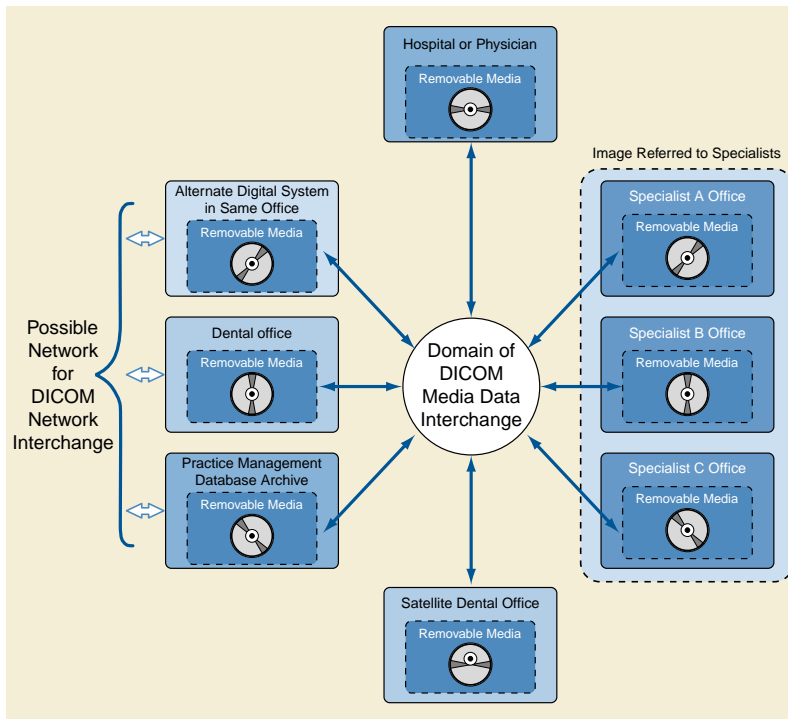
Hospital or Physician

Removable Media

Image Referred to Specialists

Alternate Digital System in Same Office

Removable Media

Specialist A Office

Removable Media

Possible Network for DICOM Network Interchange

Dental office

Removable Media

Domain of DICOM Media Data Interchange

Specialist B Office

Removable Media

Practice Management Database Archive

Removable Media

Specialist C Office

Removable Media

Satellite Dental Office

Removable Media